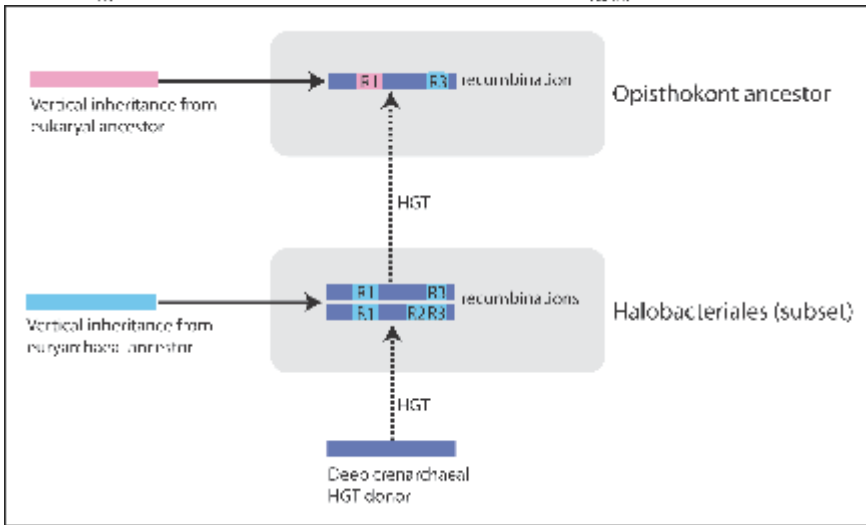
Vertical inheritance from eukaryal ancestor

R1 R3 recombination

Opisthokont ancestor

HGT

Vertical inheritance from euryarchaeal ancestor

R1 R1
R1 R2 R3 recombinations

Halobacteriales (subset)

HGT

Deep crenarchaeal HGT donor